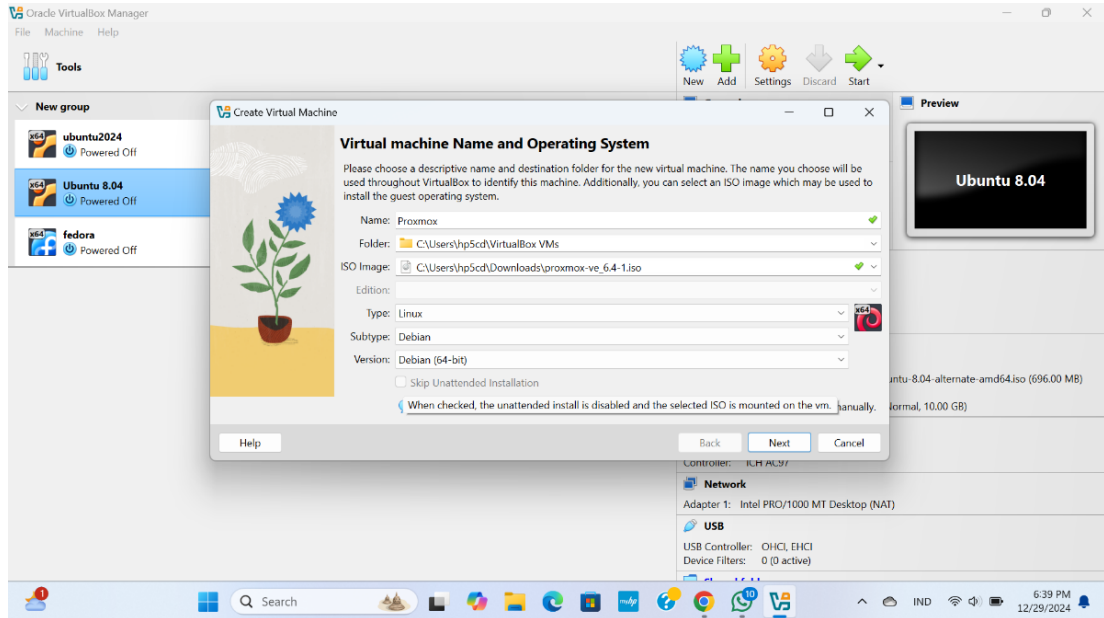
Oracle VirtualBox Manager
File Machine Help

Tools

New Add Settings Discard Start

New group

x64 ubuntu2024
Powered Off

x64 Ubuntu 8.04
Powered Off

x64 fedora
Powered Off

Preview

Ubuntu 8.04

Create Virtual Machine

Virtual machine Name and Operating System

Please choose a descriptive name and destination folder for the new virtual machine. The name you choose will be used throughout VirtualBox to identify this machine. Additionally, you can select an ISO image which may be used to install the guest operating system.

Name: Proxmox
Folder: C:\Users\hp5cd\VirtualBox VMs
ISO Image: C:\Users\hp5cd\Downloads\proxmox-ve_6.4-1.iso
Edition:
Type: Linux
Subtype: Debian
Version: Debian (64-bit)

Skip Unattended Installation

When checked, the unattended install is disabled and the selected ISO is mounted on the vm. manually.

Help Back Next Cancel

untu-8.04-alternate-amd64.iso (696.00 MB)
Normal, 10.00 GB)

Controller: ICH AC97

Network
Adapter 1: Intel PRO/1000 MT Desktop (NAT)

USB
USB Controller: OHCI, EHCI
Device Filters: 0 (0 active)

Search

IND
6:39 PM
12/29/2024